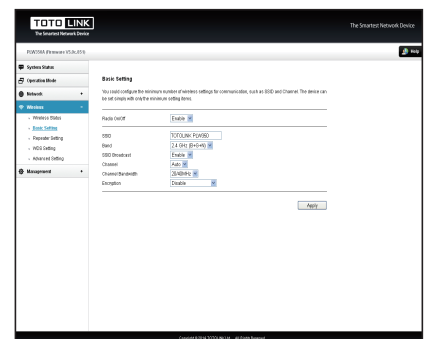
TOTO LINK
The Smartest Network Device

The Smartest Network Device

PLW350 (Firmware V5.2b.3016)

Help

System Status
Operation Mode
Network
Wireless
Wireless Status
Basic Setting
Repeater Setting
WDS Setting
Advanced Setting
Management

Basic Setting

You could configure the minimum number of wireless settings for communication, such as SSID and Channel. The device can be set simply with only the minimum setting items.

Radio On/Off | Enable
SSID | TOTOLINK PLW350
Band | 2.4 GHz (B+G+N)
SSID Broadcast | Enable
Channel | Auto
Channel Bandwidth | 20/40MHz
Encryption | Disable

Apply

Copyright © 2014 TOTOLINK Ltd. All Rights Reserved.